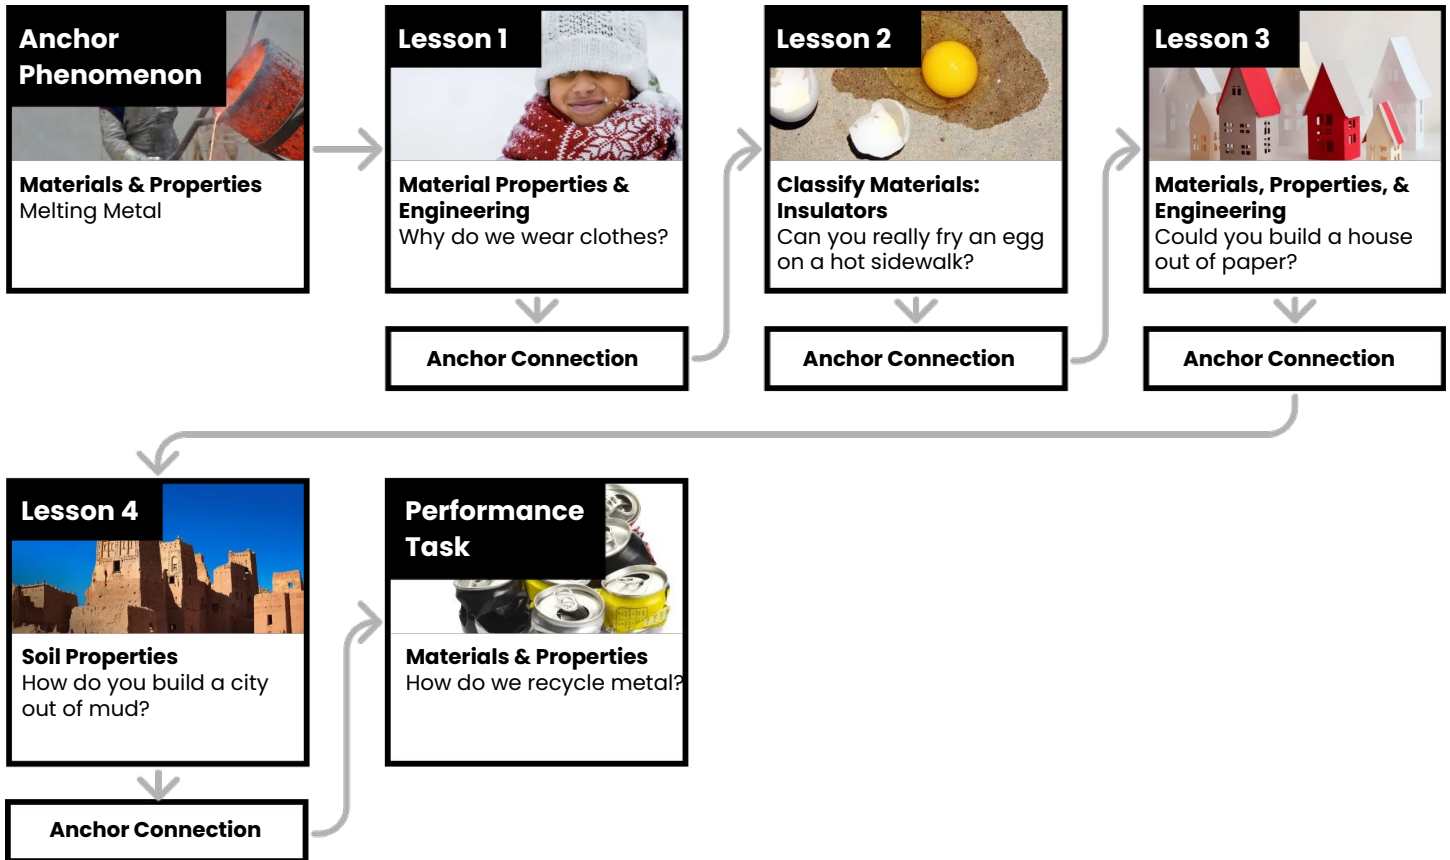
Anchor Phenomenon

Materials & Properties
Melting Metal

Lesson 1

Material Properties & Engineering
Why do we wear clothes?

Anchor Connection

Lesson 2

Classify Materials: Insulators
Can you really fry an egg on a hot sidewalk?

Anchor Connection

Lesson 3

Materials, Properties, & Engineering
Could you build a house out of paper?

Anchor Connection

Lesson 4

Soil Properties
How do you build a city out of mud?

Anchor Connection

Performance Task

Materials & Properties
How do we recycle metal?